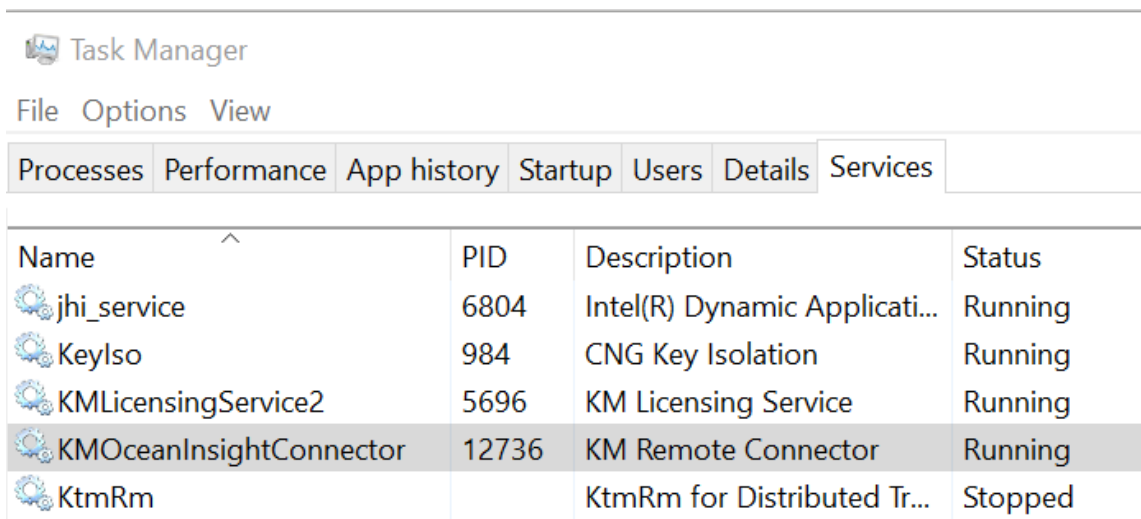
Task Manager

File Options View

Processes Performance App history Startup Users Details Services

| Name | PID | Description | Status |
|---|---|---|---|
| jhi_service | 6804 | Intel(R) Dynamic Applicati... | Running |
| KeyIso | 984 | CNG Key Isolation | Running |
| KMLicensingService2 | 5696 | KM Licensing Service | Running |
| KMOceanInsightConnector | 12736 | KM Remote Connector | Running |
| KtmRm | | KtmRm for Distributed Tr... | Stopped |